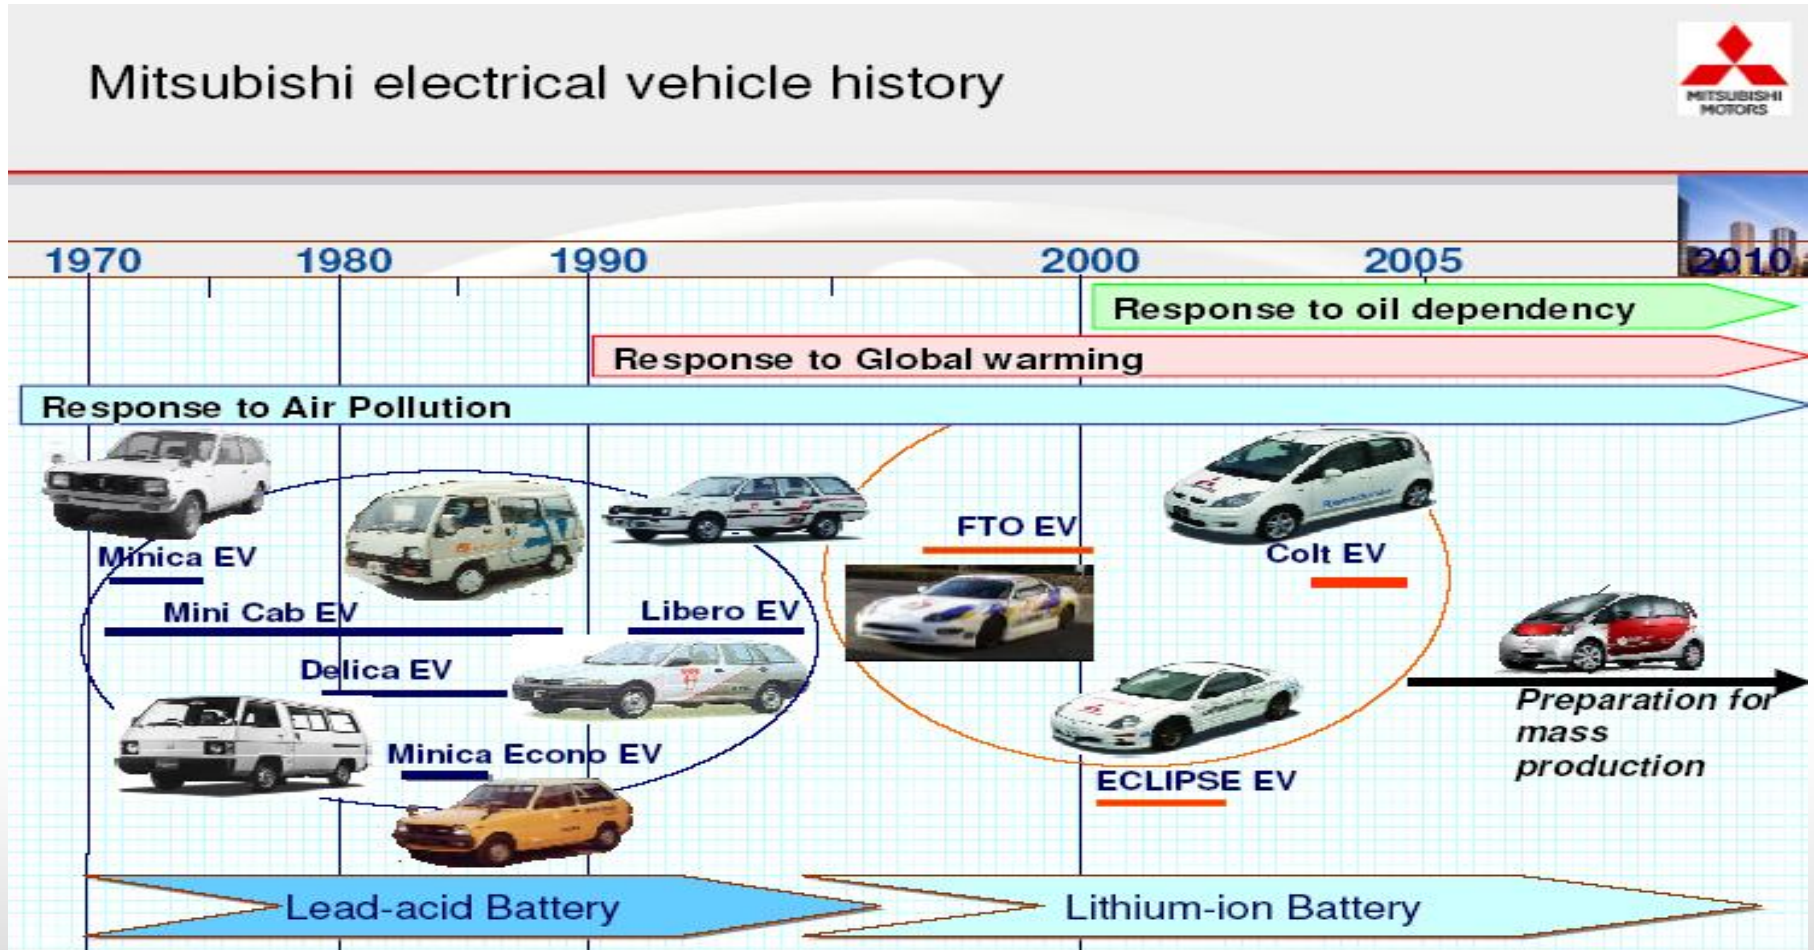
Mitsubishi electrical vehicle history

MITSUBISHI MOTORS

1970 1980 1990 2000 2005 2010

Response to oil dependency

Response to Global warming

Response to Air Pollution

Minica EV

Mini Cab EV

Delica EV

Minica Econo EV

Libero EV

FTO EV

Colt EV

ECLIPSE EV

Preparation for mass production

Lead-acid Battery

Lithium-ion Battery